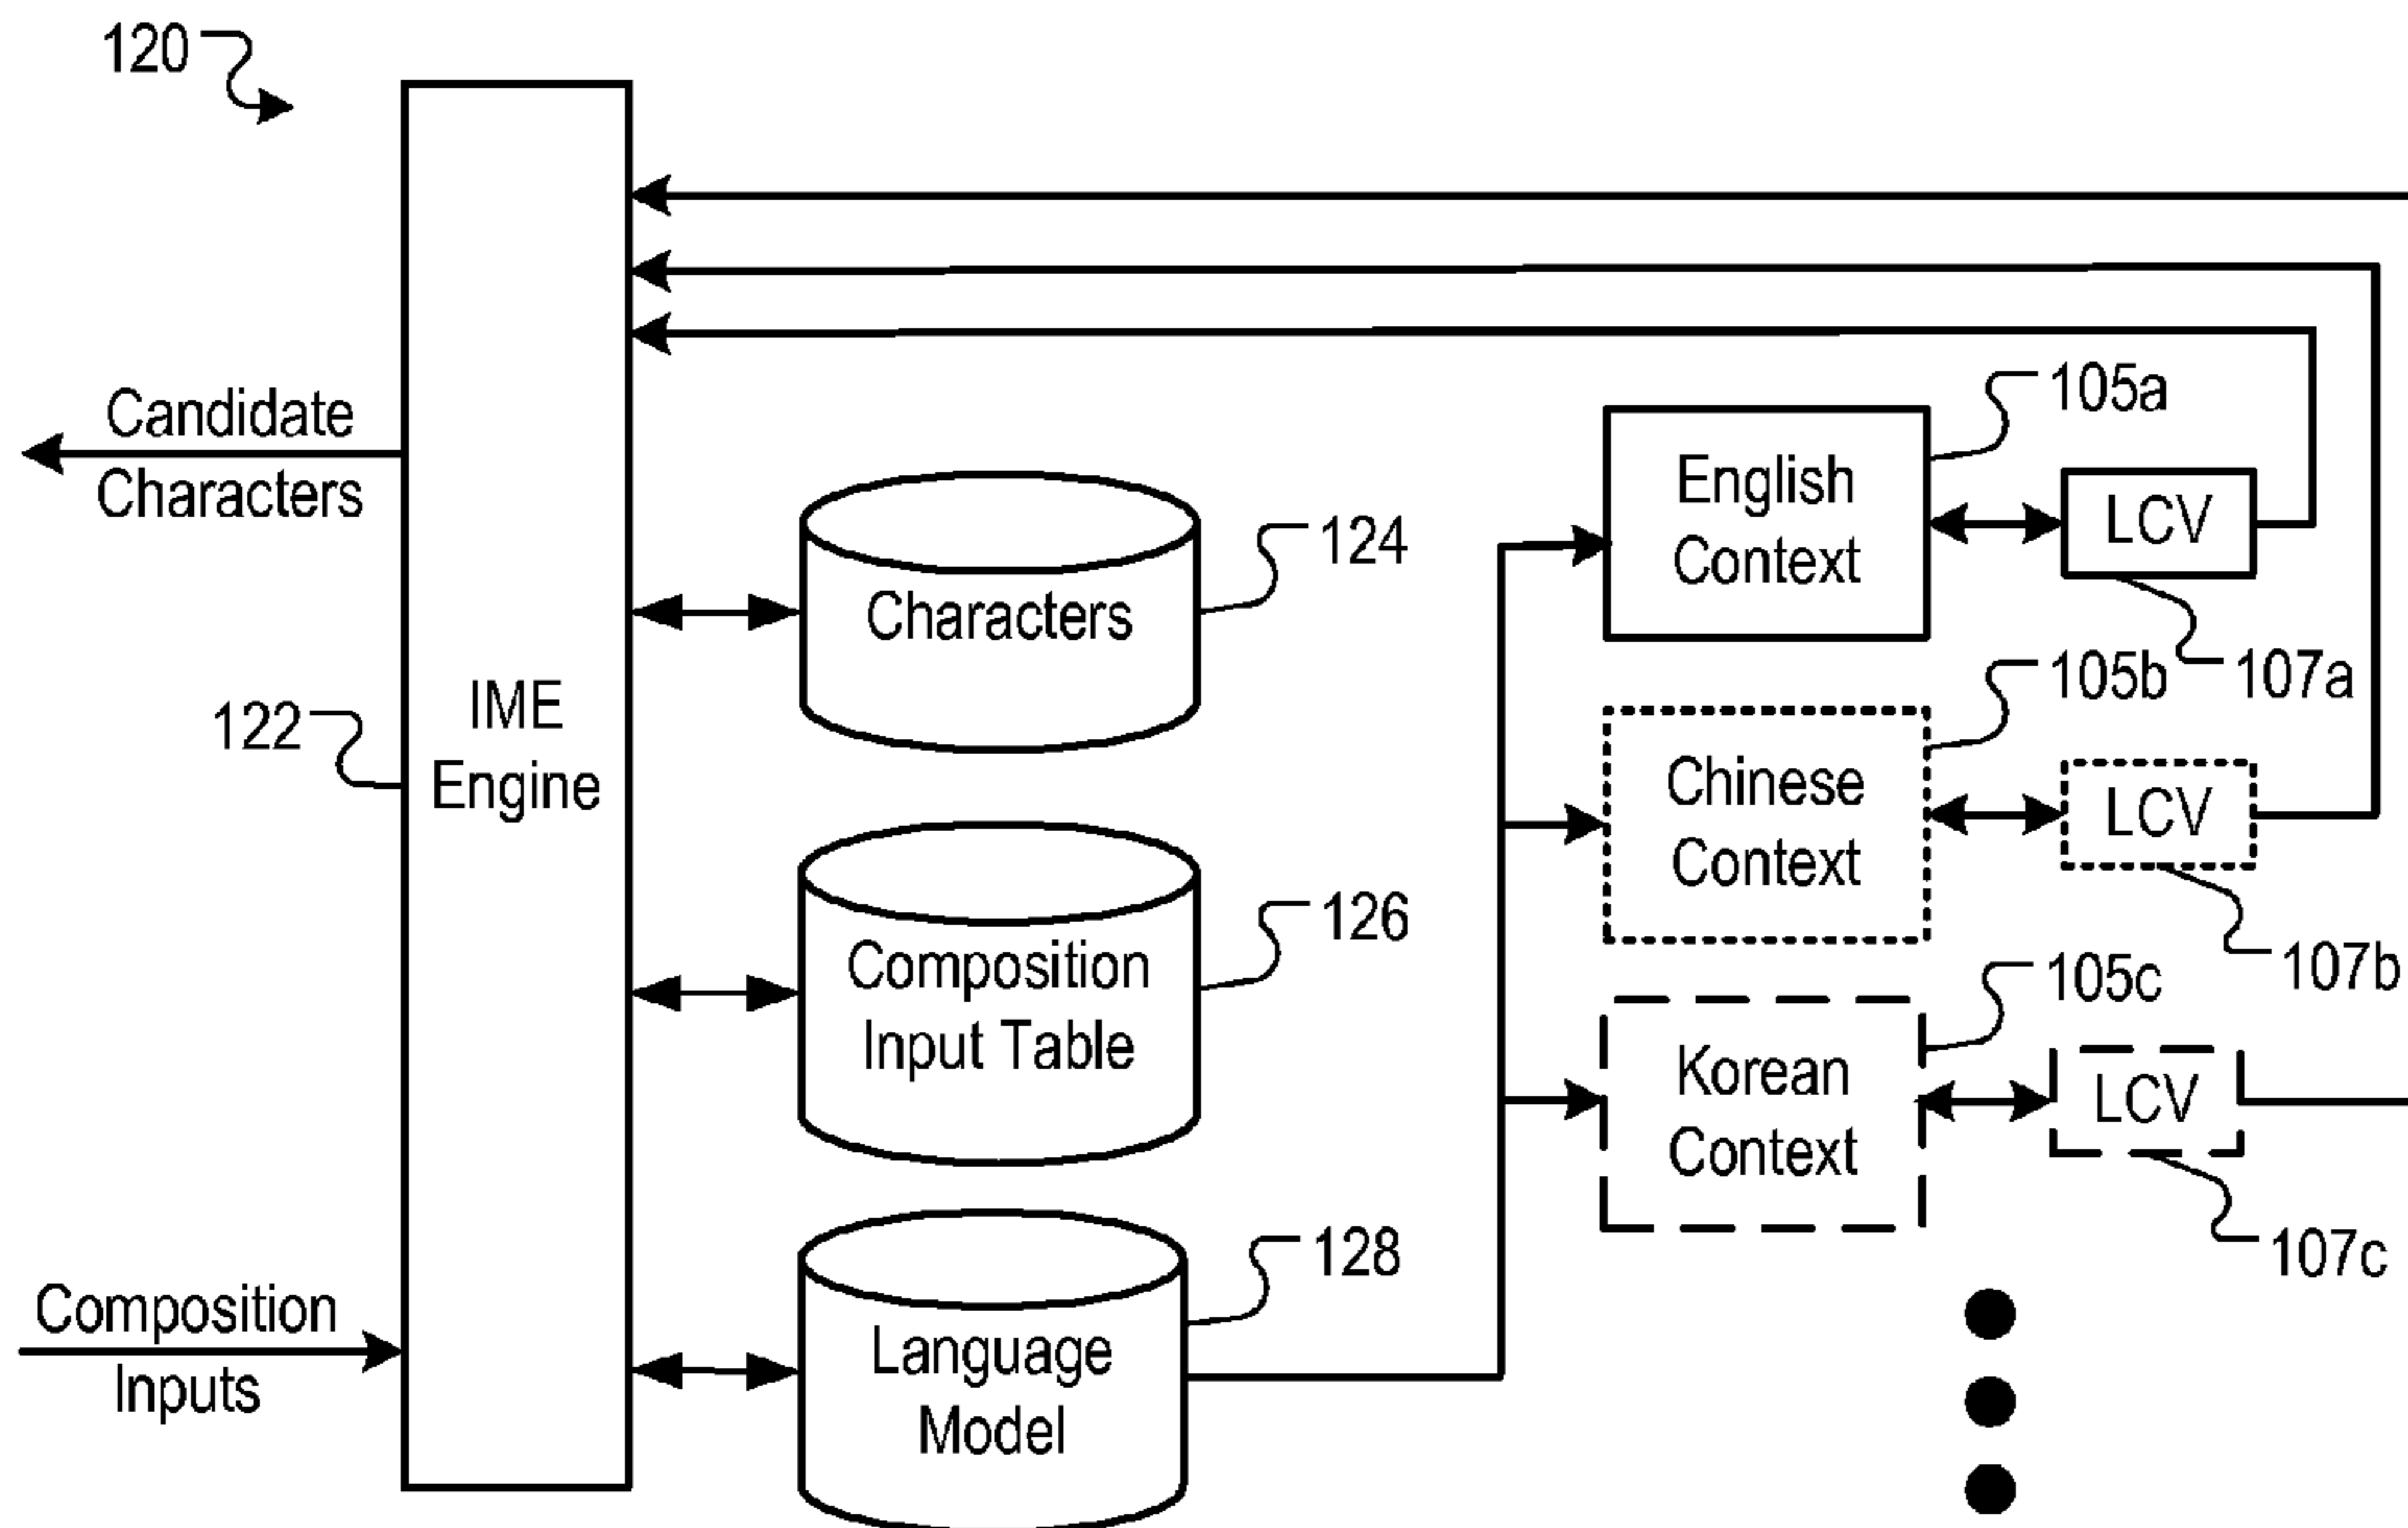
120

Candidate Characters

122

IME Engine

Composition Inputs

Characters

124

Composition Input Table

126

Language Model

128

105a

English Context

LCV

107a

105b

Chinese Context

LCV

107b

105c

Korean Context

LCV

107c